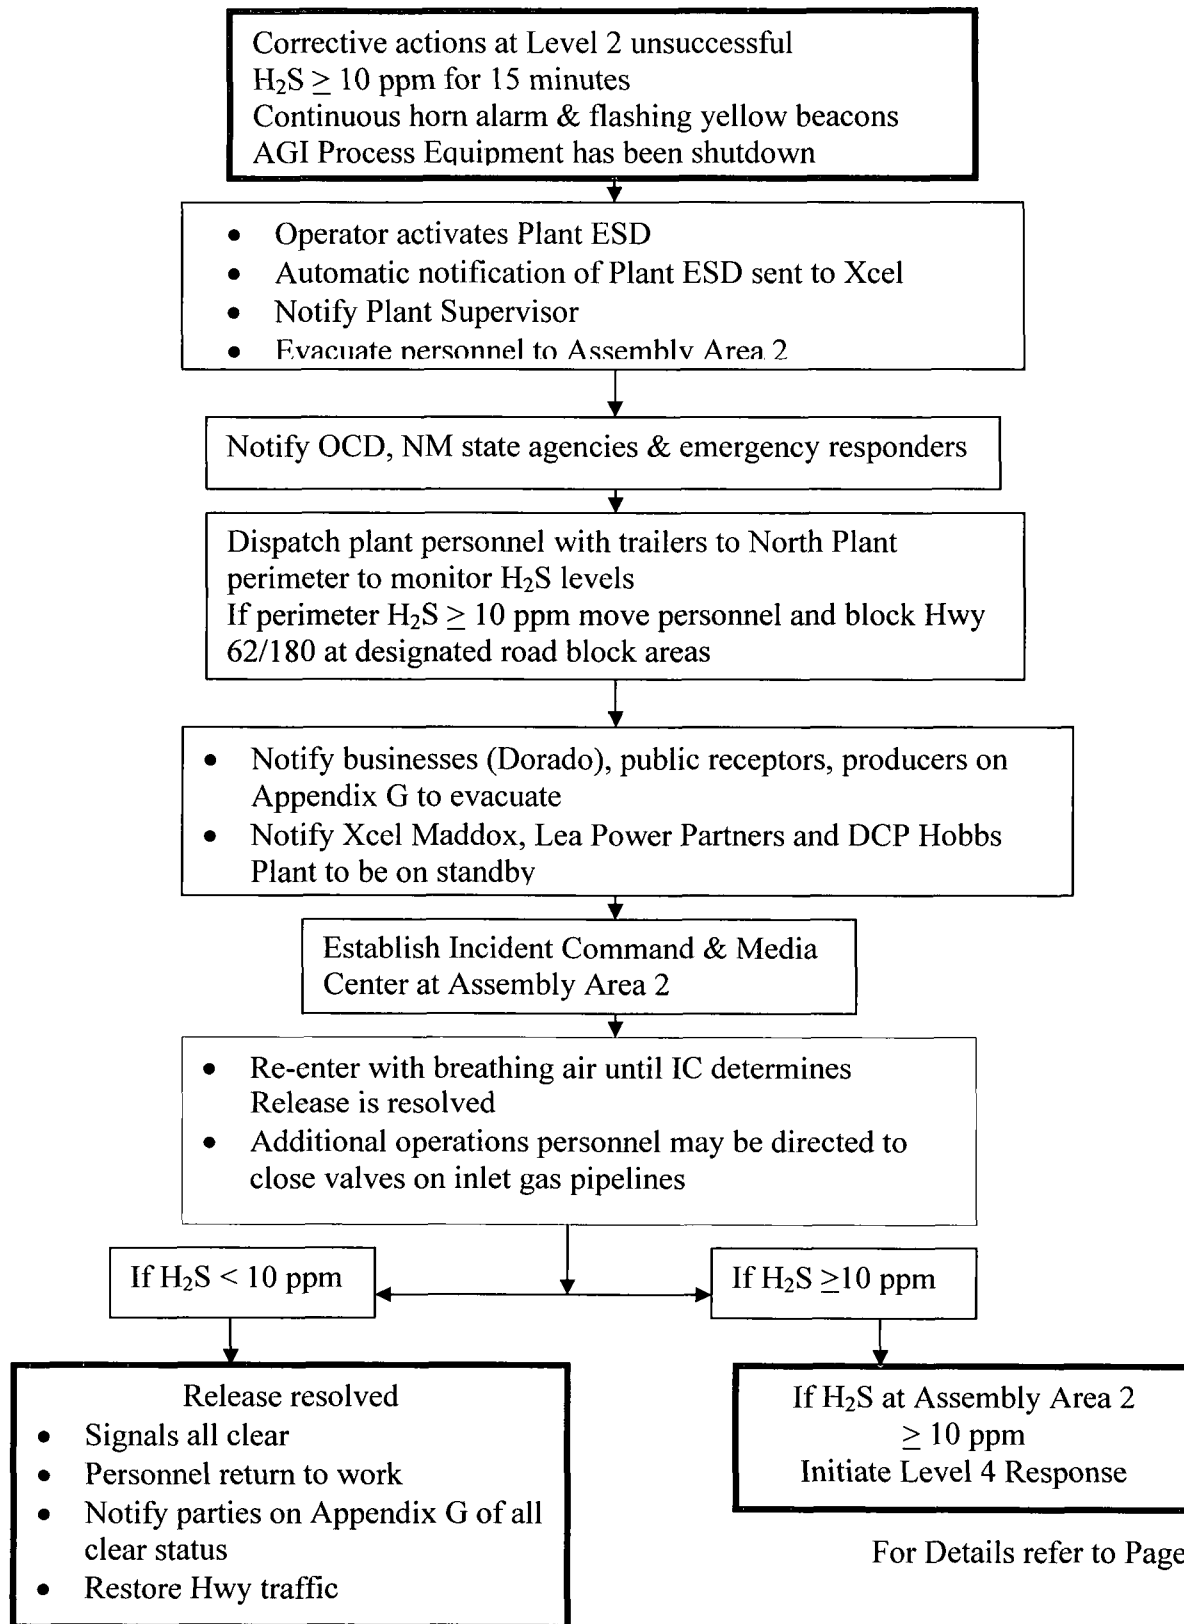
Corrective actions at Level 2 unsuccessful
$H_2S \geq 10$ ppm for 15 minutes
Continuous horn alarm & flashing yellow beacons
AGI Process Equipment has been shutdown

- Operator activates Plant ESD
- Automatic notification of Plant ESD sent to Xcel
- Notify Plant Supervisor
- Evacuate personnel to Assembly Area 2

Notify OCD, NM state agencies & emergency responders

Dispatch plant personnel with trailers to North Plant perimeter to monitor $H_2S$ levels
If perimeter $H_2S \geq 10$ ppm move personnel and block Hwy 62/180 at designated road block areas

- Notify businesses (Dorado), public receptors, producers on Appendix G to evacuate
- Notify Xcel Maddox, Lea Power Partners and DCP Hobbs Plant to be on standby

Establish Incident Command & Media Center at Assembly Area 2

- Re-enter with breathing air until IC determines Release is resolved
- Additional operations personnel may be directed to close valves on inlet gas pipelines

If $H_2S < 10$ ppm

If $H_2S \geq 10$ ppm

Release resolved
- Signals all clear
- Personnel return to work
- Notify parties on Appendix G of all clear status
- Restore Hwy traffic

If $H_2S$ at Assembly Area 2 $\geq 10$ ppm
Initiate Level 4 Response

For Details refer to Page